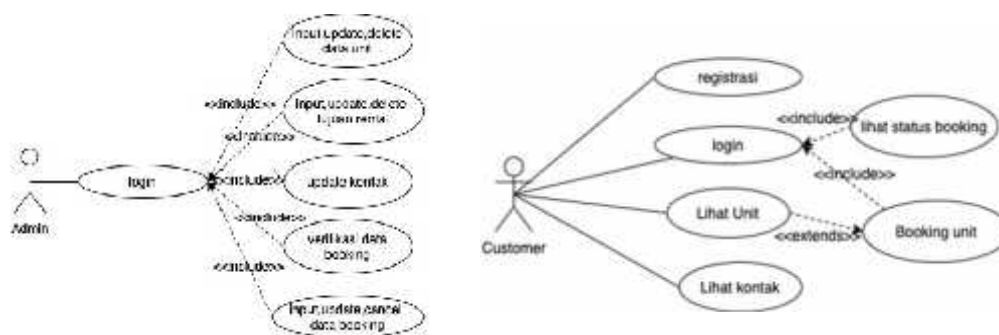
Input,update,delete data unit

<<include>>

Input,update,delete tujuan rental

<<include>>

Admin

login

<<include>>

update kontak

<<include>>

verifikasi data booking

<<include>>

Input,update,cancel data booking

registrasi

<<include>>

lihat status booking

login

<<include>>

Customer

Lihat Unit

<<extends>>

Booking unit

Lihat kontak